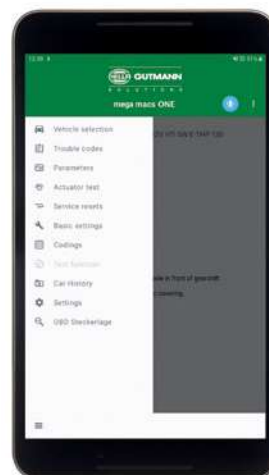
12:36

GUTMANN
SOLUTIONS

mega macs ONE

Vehicle selection
Trouble codes
Parameters
Actuator test
Service resets
Basic settings
Codings
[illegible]
Car History
Settings
OBD Steckerlage

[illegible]

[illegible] in front of gearshift
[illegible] covering